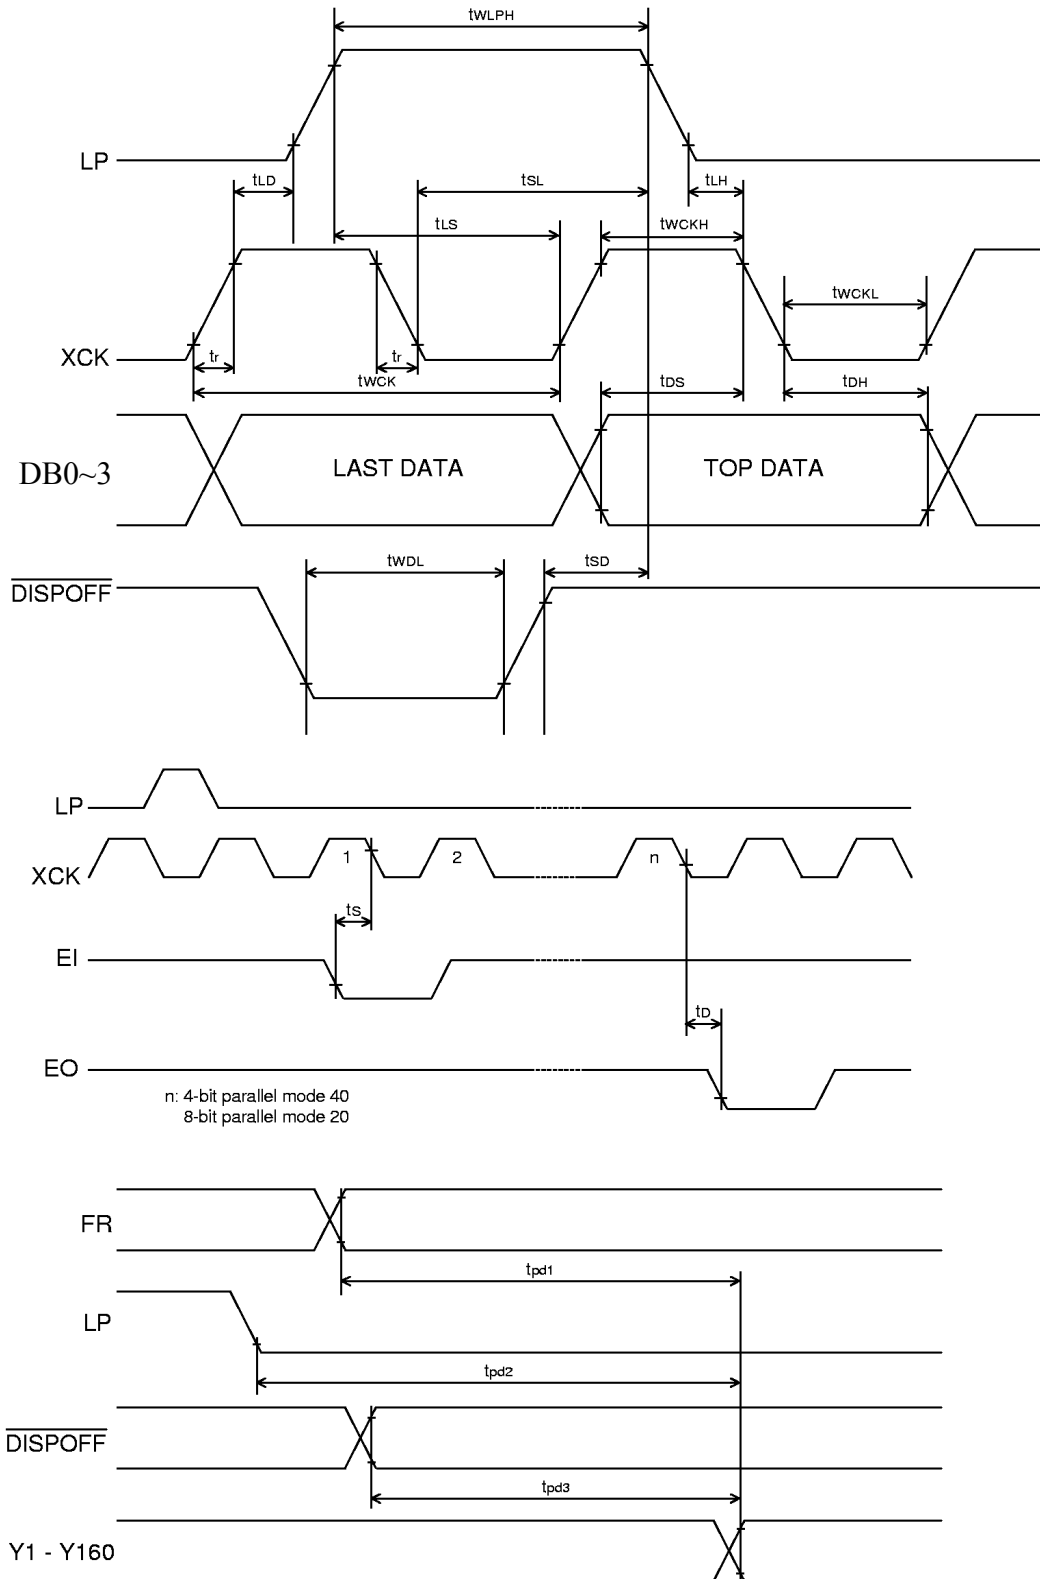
$t_{WLPH}$

LP

$t_{LD}$

$t_{SL}$

$t_{LH}$

$t_{LS}$

$t_{WCKH}$

$t_{WCKL}$

XCK

$t_r$

$t_r$

$t_{WCK}$

$t_{DS}$

$t_{DH}$

DB0~3

LAST DATA

TOP DATA

$t_{WDL}$

$t_{SD}$

$\overline{DISPOFF}$

LP

XCK

1

2

n

$t_S$

EI

$t_D$

EO

n: 4-bit parallel mode 40
8-bit parallel mode 20

FR

$t_{pd1}$

LP

$t_{pd2}$

$\overline{DISPOFF}$

$t_{pd3}$

Y1 - Y160